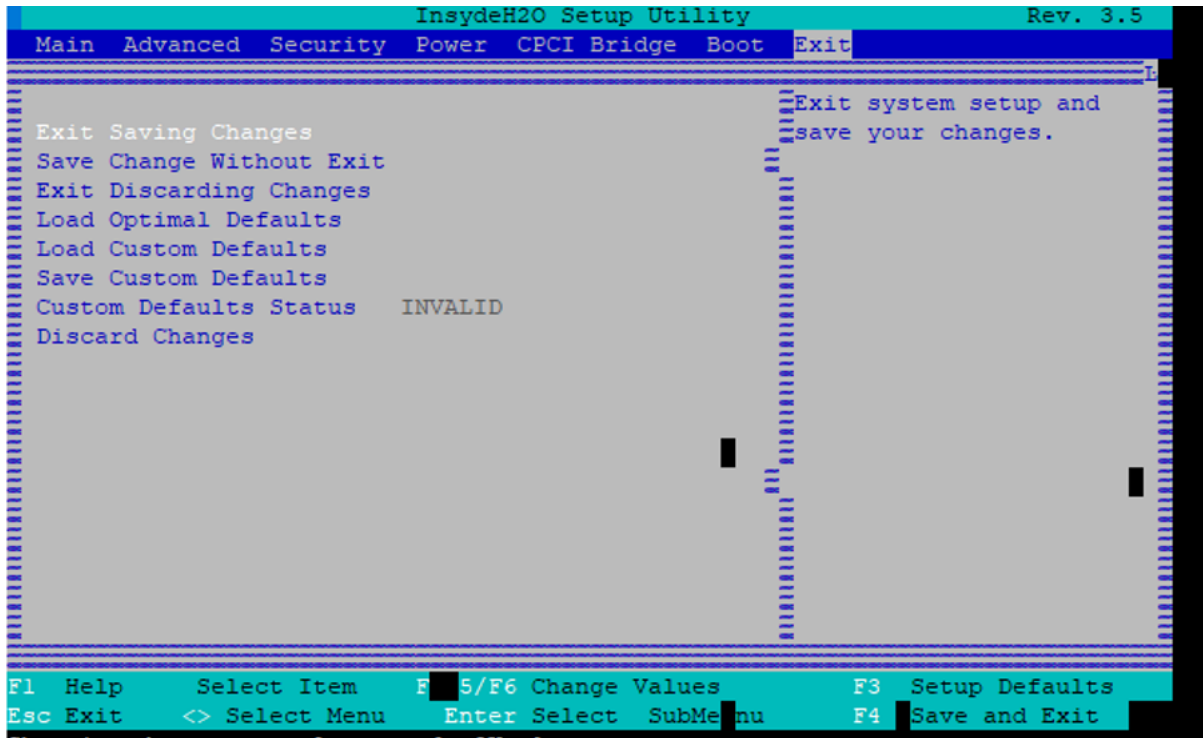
InsydeH2O Setup Utility Rev. 3.5

Main Advanced Security Power CPCI Bridge Boot Exit

Exit Saving Changes
Save Change Without Exit
Exit Discarding Changes
Load Optimal Defaults
Load Custom Defaults
Save Custom Defaults
Custom Defaults Status INVALID
Discard Changes

Exit system setup and save your changes.

F1 Help Select Item F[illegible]5/F6 Change Values F3 Setup Defaults
Esc Exit <> Select Menu Enter Select SubMe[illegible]nu F4 Save and Exit